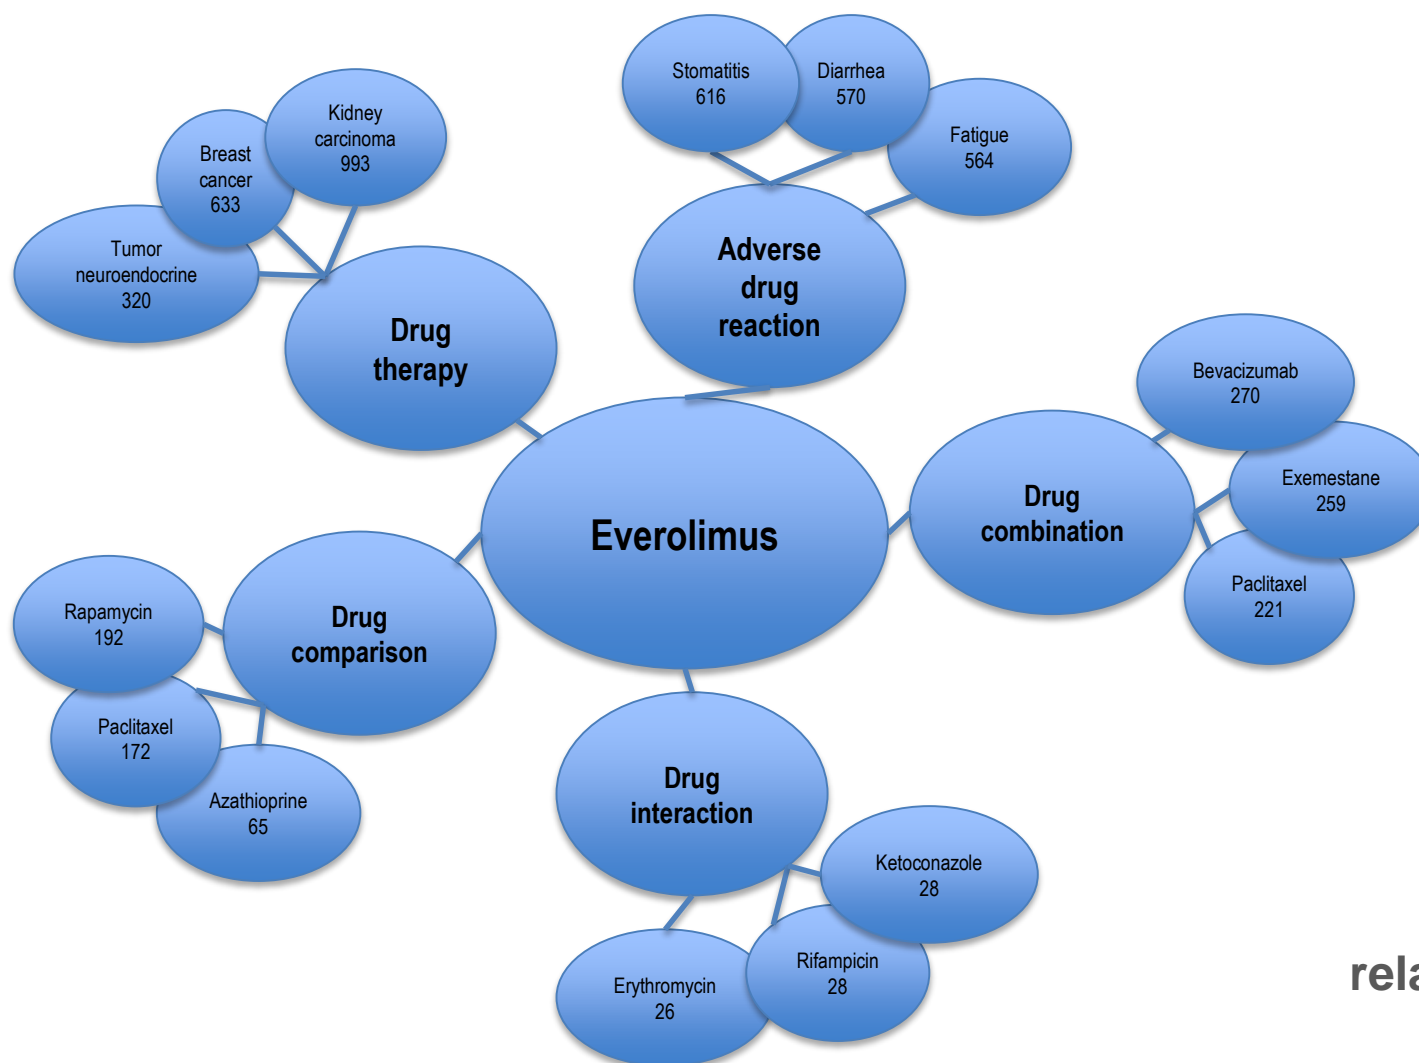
Stomatitis
616

Diarrhea
570

Fatigue
564

Adverse drug reaction

Kidney carcinoma
993

Breast cancer
633

Tumor neuroendocrine
320

Drug therapy

Everolimus

Bevacizumab
270

Exemestane
259

Drug combination

Paclitaxel
221

Rapamycin
192

Drug comparison

Paclitaxel
172

Azathioprine
65

Drug interaction

Ketoconazole
28

Rifampicin
28

Erythromycin
26

rela